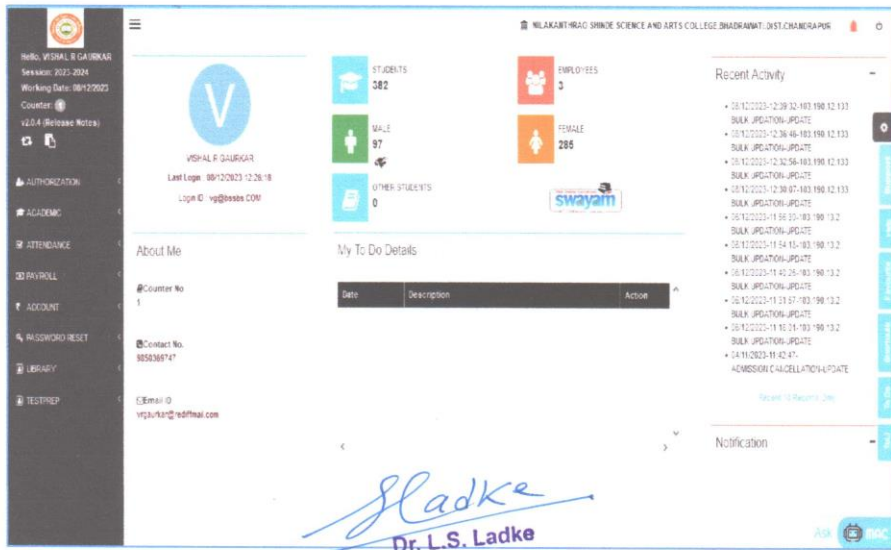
Hello, VISHAL R GAURKAR
Session: 2023-2024
Working Date: 08/12/2023
Counter: 1
v2.0.4 (Release Notes)

AUTHORIZATION
ACADEMIC
ATTENDANCE
PAYROLL
ACCOUNT
PASSWORD RESET
LIBRARY
TESTPREP

NILAKANTHRAO SHINDE SCIENCE AND ARTS COLLEGE BHADRAWATI DIST.CHANDRAPUR

V
VISHAL R GAURKAR
Last Login: 08/12/2023 12:26:18
Login ID : vg@bssbs.COM

STUDENTS
382

EMPLOYEES
3

MALE
97

FEMALE
285

OTHER STUDENTS
0

swayam

About Me

Counter No
1

Contact No.
9850366747

Email ID
vrgaurkar@rediffmail.com

My To Do Details

| Date | Description | Action |
|---|---|---|

Recent Activity

- 08/12/2023-12:39:32-103.190.12.133 BULK UPDATION-UPDATE
- 08/12/2023-12:36:46-103.190.12.133 BULK UPDATION-UPDATE
- 08/12/2023-12:32:58-103.190.12.133 BULK UPDATION-UPDATE
- 08/12/2023-12:30:07-103.190.12.133 BULK UPDATION-UPDATE
- 08/12/2023-11:56:30-103.190.13.2 BULK UPDATION-UPDATE
- 08/12/2023-11:54:13-103.190.13.2 BULK UPDATION-UPDATE
- 08/12/2023-11:40:25-103.190.13.2 BULK UPDATION-UPDATE
- 08/12/2023-11:33:57-103.190.13.2 BULK UPDATION-UPDATE
- 08/12/2023-11:18:21-103.190.13.2 BULK UPDATION-UPDATE
- 04/11/2023-11:42:47- ADMISSION CANCELLATION-UPDATE

Recent 10 Records See

Notification

Ask

Hladke
Dr. L.S. Ladke